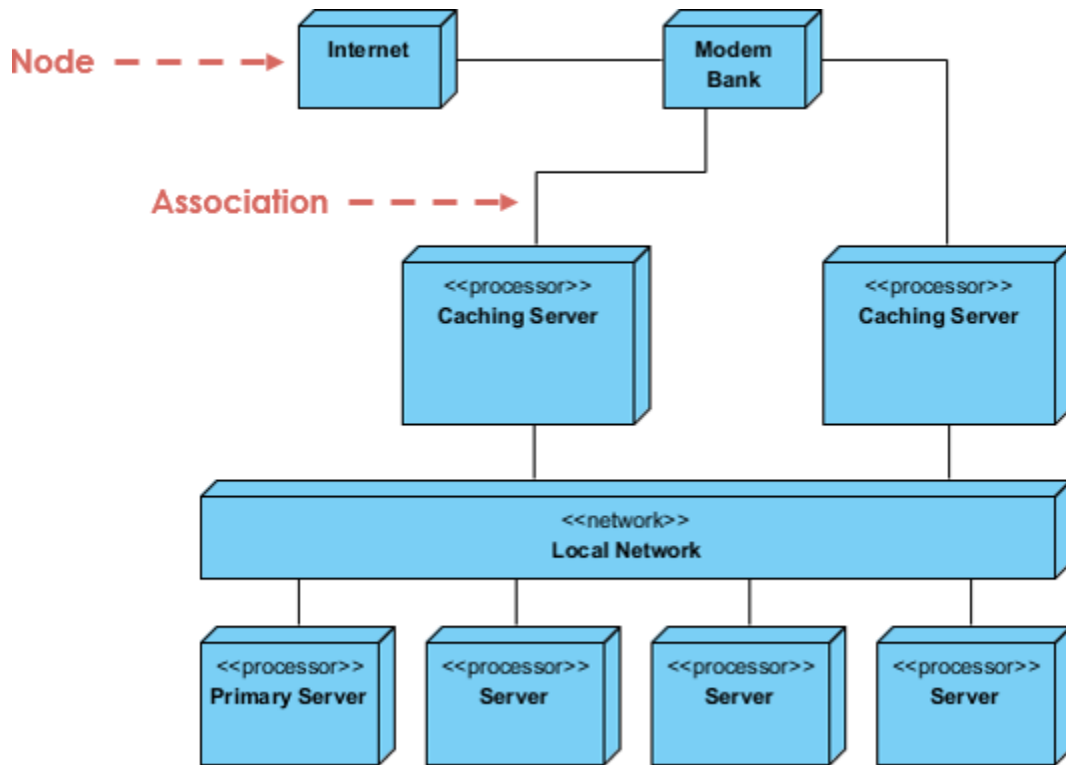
Node
Internet
Modem Bank

Association

<<processor>>
Caching Server

<<processor>>
Caching Server

<<network>>
Local Network

<<processor>>
Primary Server

<<processor>>
Server

<<processor>>
Server

<<processor>>
Server